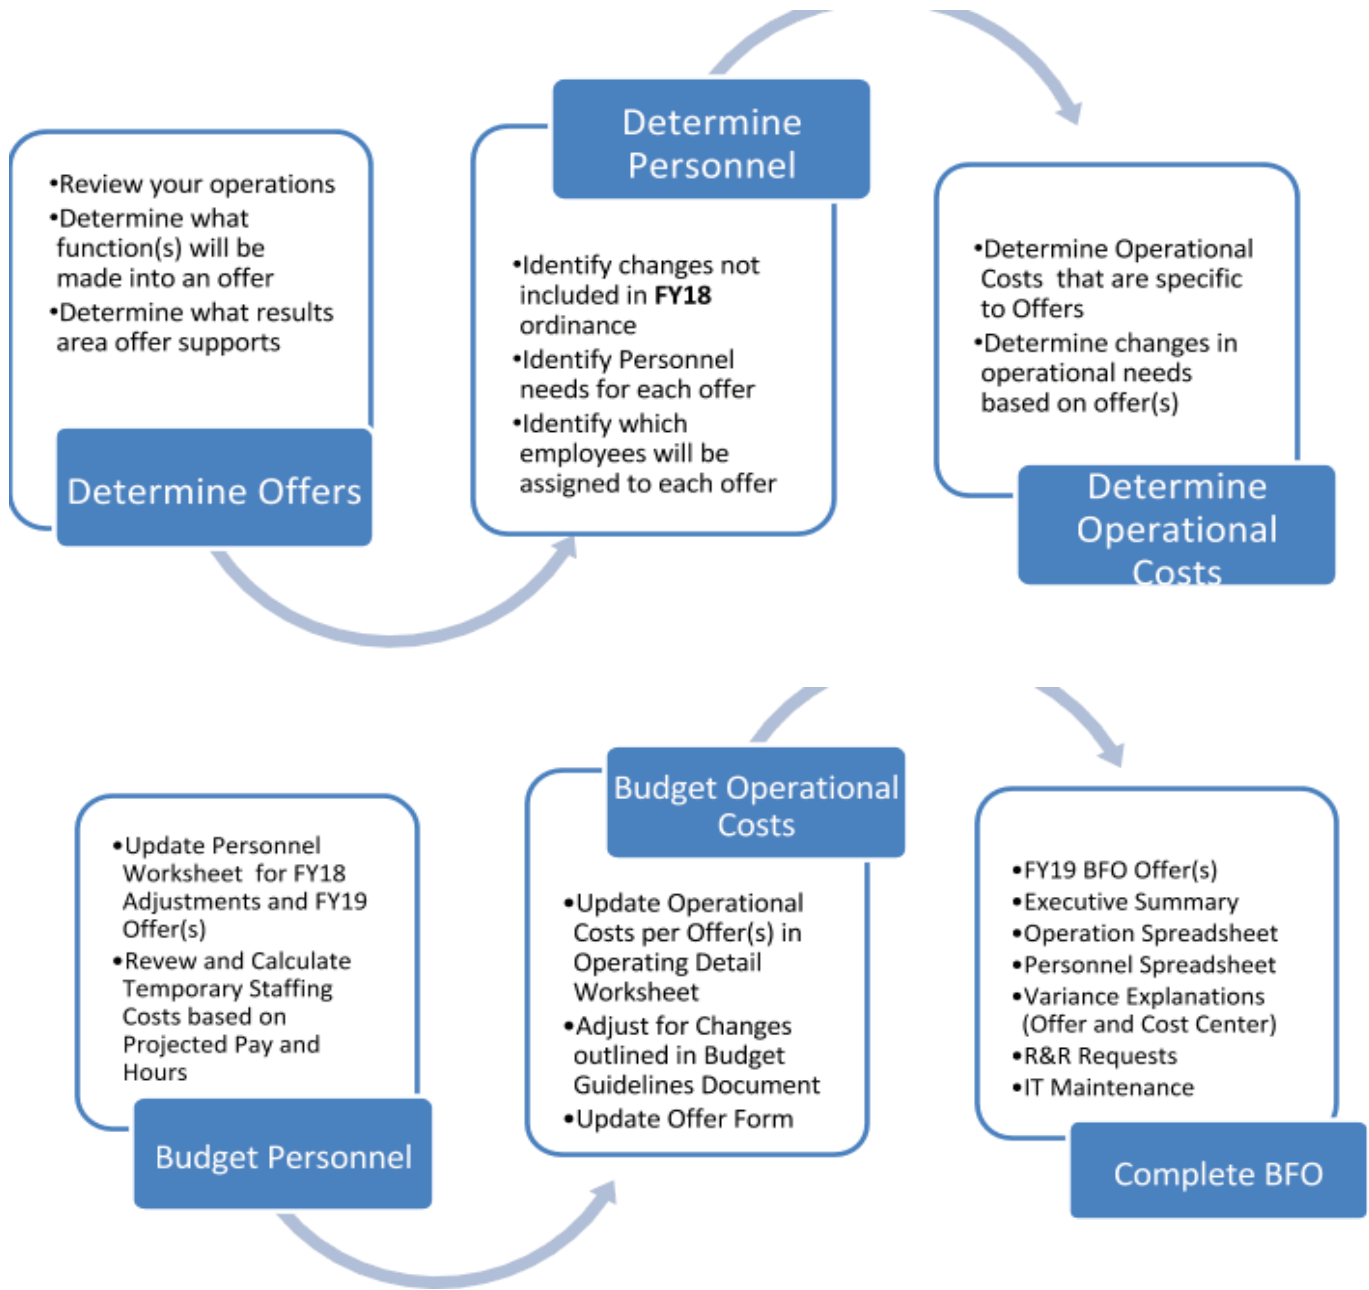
•Review your operations
•Determine what function(s) will be made into an offer
•Determine what results area offer supports

Determine Offers

Determine Personnel

•Identify changes not included in **FY18** ordinance
•Identify Personnel needs for each offer
•Identify which employees will be assigned to each offer

•Determine Operational Costs that are specific to Offers
•Determine changes in operational needs based on offer(s)

Determine Operational Costs

•Update Personnel Worksheet for FY18 Adjustments and FY19 Offer(s)
•Revew and Calculate Temporary Staffing Costs based on Projected Pay and Hours

Budget Personnel

Budget Operational Costs

•Update Operational Costs per Offer(s) in Operating Detail Worksheet
•Adjust for Changes outlined in Budget Guidelines Document
•Update Offer Form

•FY19 BFO Offer(s)
•Executive Summary
•Operation Spreadsheet
•Personnel Spreadsheet
•Variance Explanations (Offer and Cost Center)
•R&R Requests
•IT Maintenance

Complete BFO